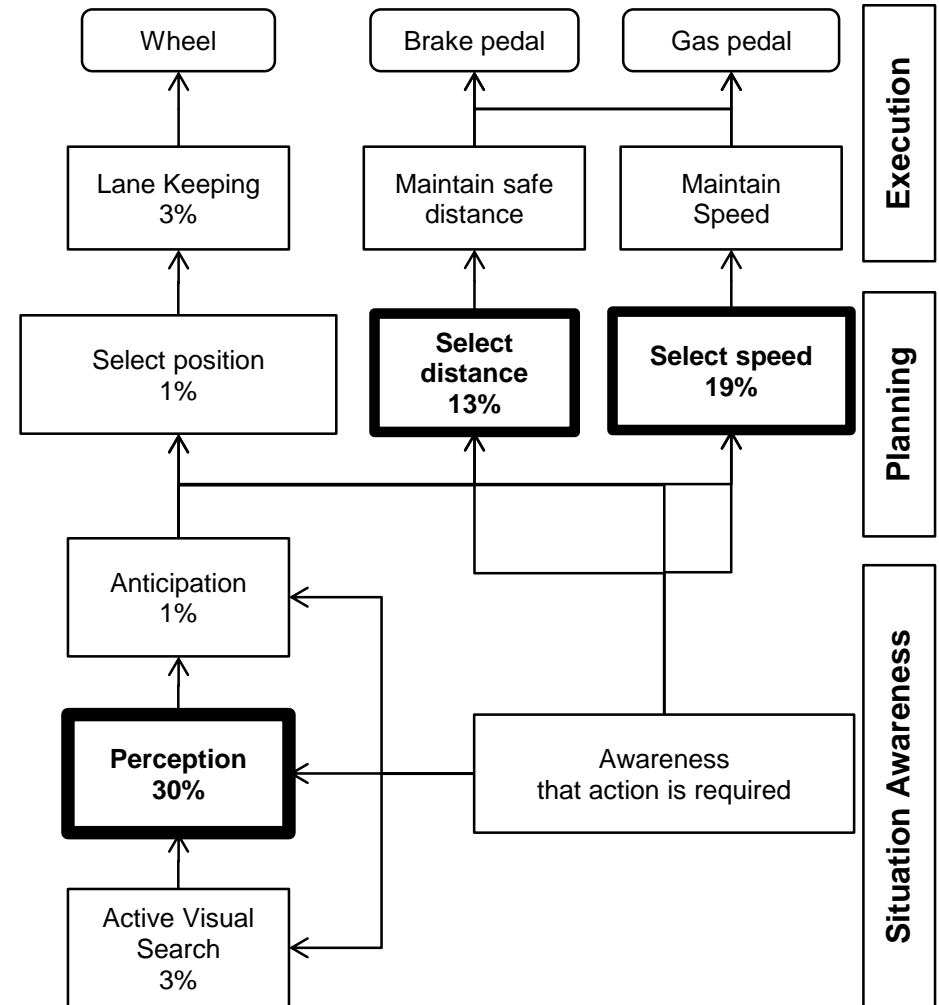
Wheel

Brake pedal

Gas pedal

Execution

Lane Keeping
3%

Maintain safe distance

Maintain Speed

Select position
1%

**Select distance 13%**

**Select speed 19%**

Planning

Anticipation
1%

**Perception 30%**

Awareness that action is required

Active Visual Search
3%

Situation Awareness